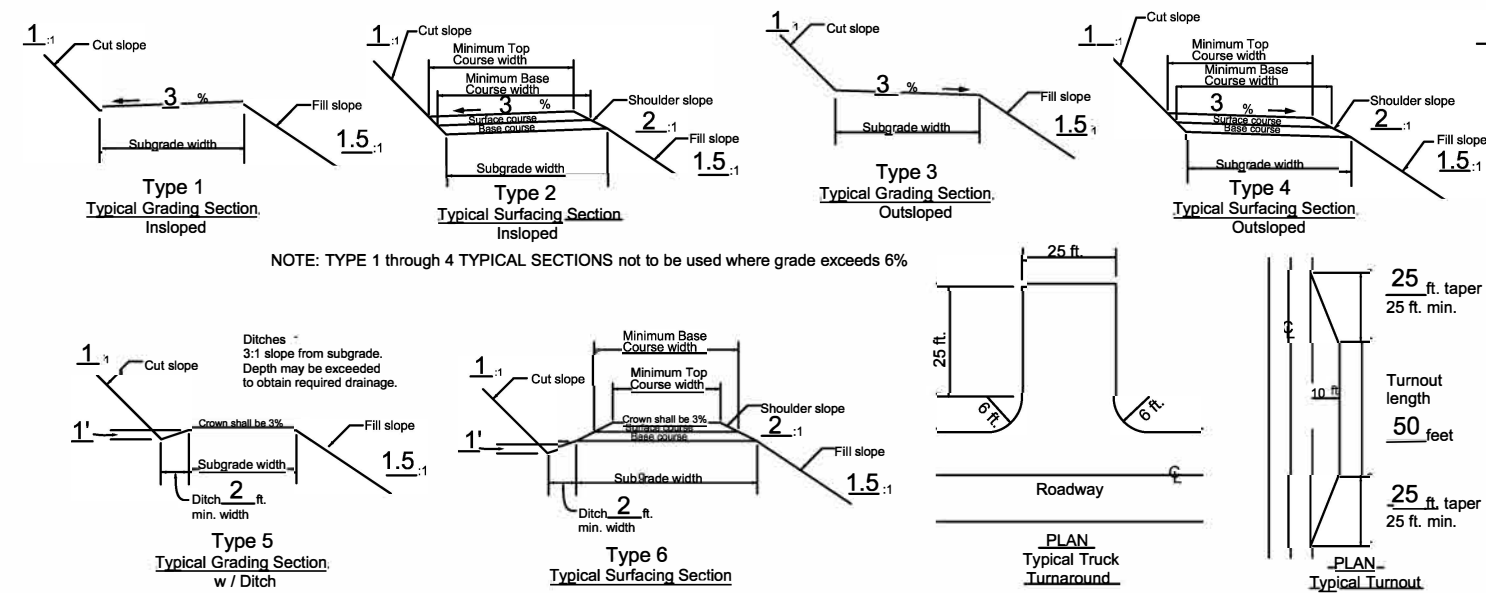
1 :1
Cut slope
3 %
Fill slope
1.5 :1
Subgrade width
Type 1
Typical Grading Section
Insloped

1 :1
Cut slope
Minimum Top Course width
Minimum Base Course width
3 %
Shoulder slope
Surface course
Base course
2 :1
Fill slope
1.5 :1
Subgrade width
Type 2
Typical Surfacing Section
Insloped

1 :1
Cut slope
3 %
Fill slope
1.5 :1
Subgrade width
Type 3
Typical Grading Section
Outsloped

1 :1
Cut slope
Minimum Top Course width
Minimum Base Course width
3 %
Shoulder slope
Surface course
Base course
2 :1
Fill slope
1.5 :1
Subgrade width
Type 4
Typical Surfacing Section
Outsloped

NOTE: TYPE 1 through 4 TYPICAL SECTIONS not to be used where grade exceeds 6%

1 :1
Cut slope
Ditches
3:1 slope from subgrade.
Depth may be exceeded to obtain required drainage.
1'
Crown shall be 3%
Fill slope
Subgrade width
1.5 :1
Ditch 2 ft. min. width
Type 5
Typical Grading Section
w / Ditch

1 :1
Cut slope
Minimum Base Course width
Minimum Top Course width
Crown shall be 3%
Surface course
Base course
Shoulder slope
2 :1
1'
Fill slope
Subgrade width
1.5 :1
Ditch 2 ft. min. width
Type 6
Typical Surfacing Section

25 ft.
25 ft.
6 ft.
6 ft.
Roadway
℄
PLAN
Typical Truck Turnaround

℄
10 ft
25 ft. taper
25 ft. min.
Turnout length
50 feet
25 ft. taper
25 ft. min.
PLAN
Typical Turnout